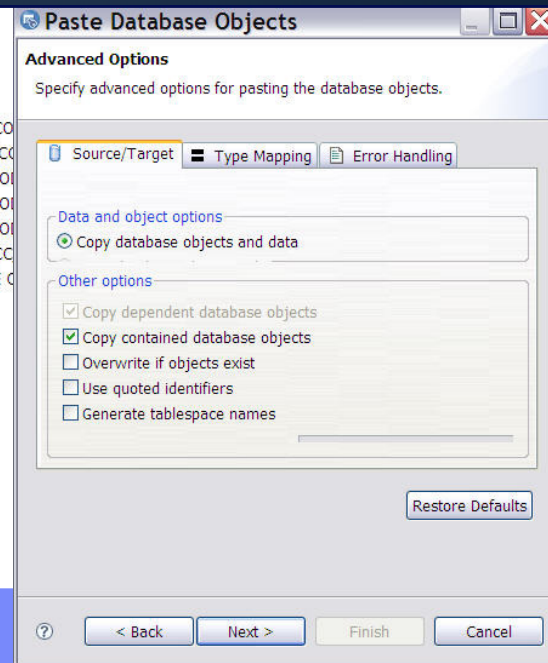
Paste Database Objects

Advanced Options

Specify advanced options for pasting the database objects.

Source/Target
Type Mapping
Error Handling

Data and object options
Copy database objects and data

Other options
Copy dependent database objects
Copy contained database objects
Overwrite if objects exist
Use quoted identifiers
Generate tablespace names

Restore Defaults

< Back
Next >
Finish
Cancel